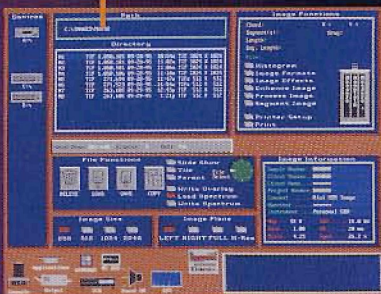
Devices

Path

C:\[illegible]

Directory

Image Functions

Histogram
Image Formats
Image Effects
Enhance Image
Process Image
Segment Image

Printer Setup
Print

File Functions

DELETE
COPY

Slide Show
Tile
Format
Write Overlay
Load Spectrum
Write Spectrum

Image Information

Image Size

256 512 1024 2048

Image Place

LEFT RIGHT FULL X-Res